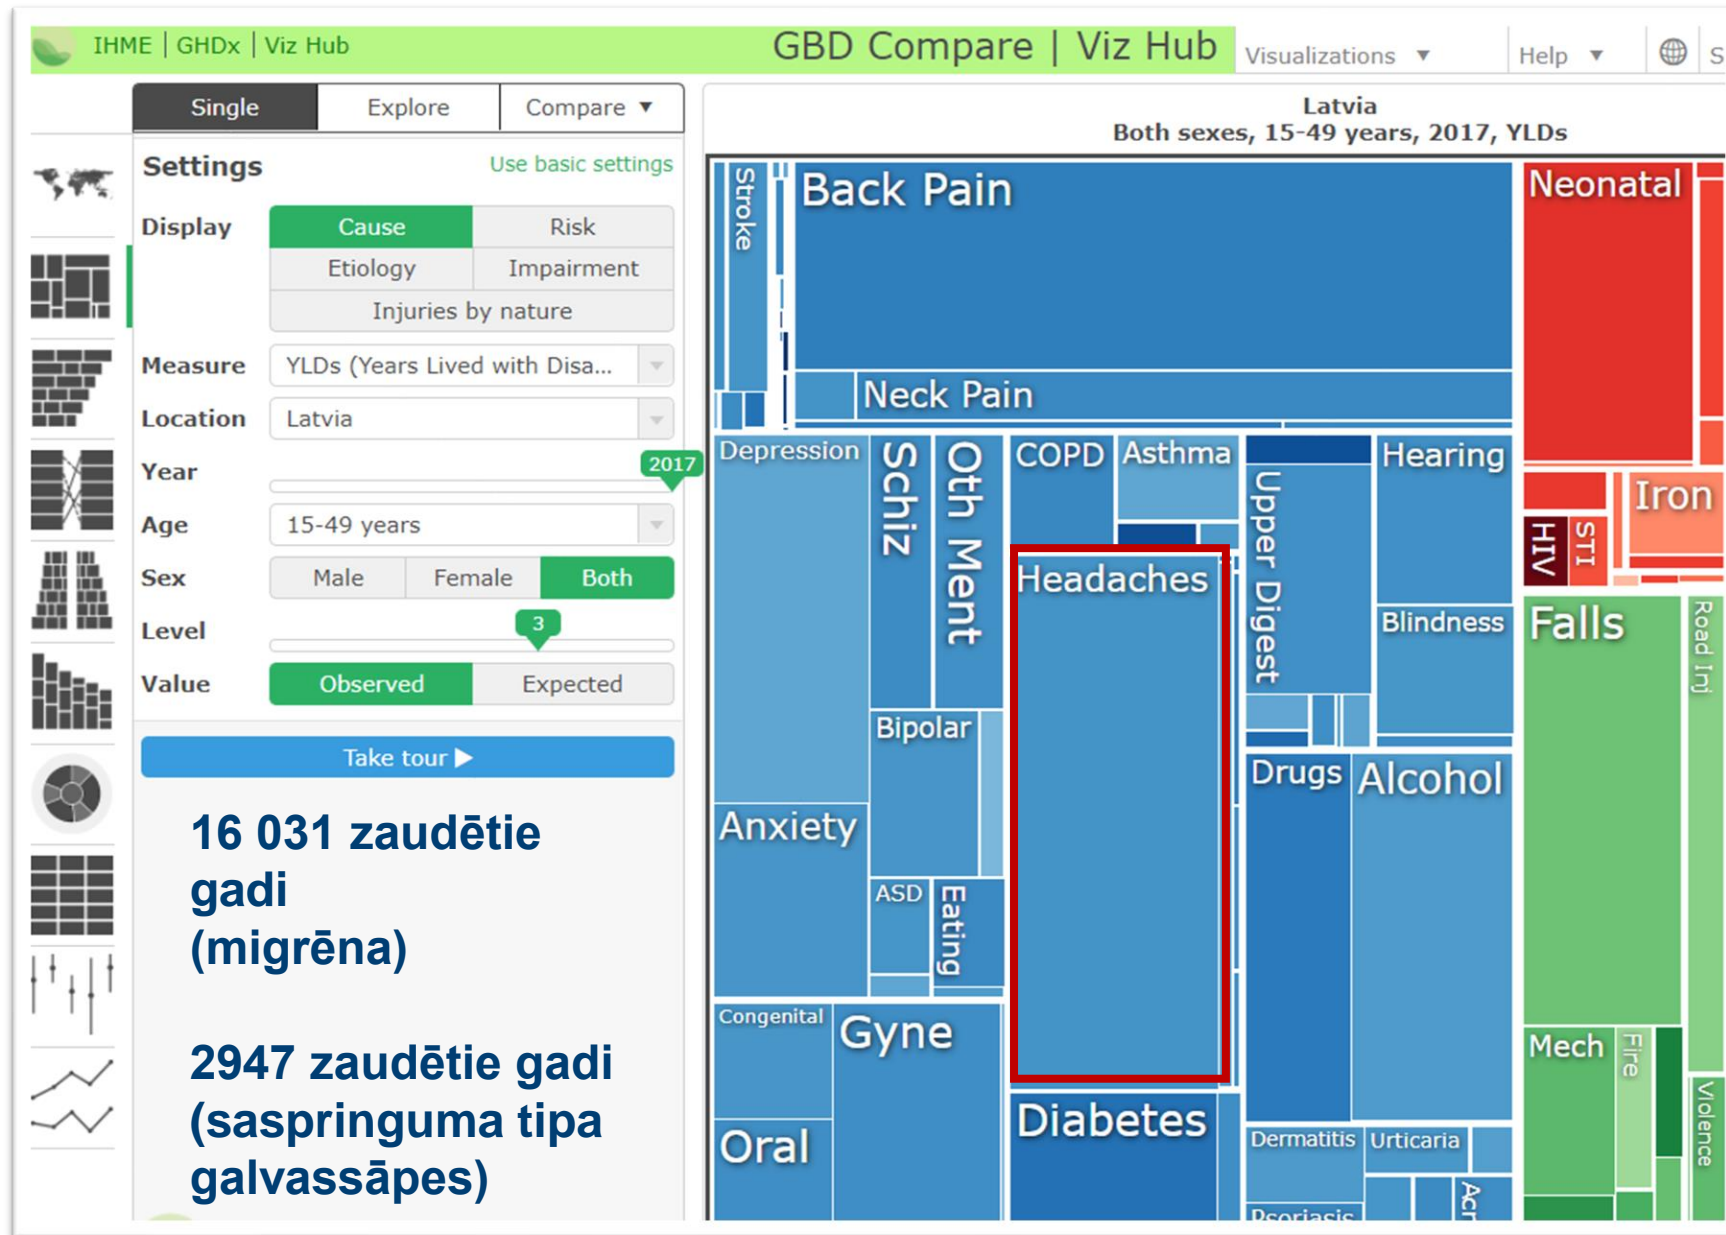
IHME | GHDx | Viz Hub

GBD Compare | Viz Hub

Visualizations ▼ Help ▼ S

Single Explore Compare ▼

Settings Use basic settings

Display Cause Risk Etiology Impairment Injuries by nature

Measure YLDs (Years Lived with Disa...

Location Latvia

Year 2017

Age 15-49 years

Sex Male Female Both

Level 3

Value Observed Expected

Take tour ▶

16 031 zaudētie gadi (migrēna)

2947 zaudētie gadi (saspringuma tipa galvassāpes)

Latvia
Both sexes, 15-49 years, 2017, YLDs

Stroke
Back Pain
Neck Pain
Neonatal
Depression
Schiz
Oth Ment
COPD
Asthma
Upper Digest
Hearing
Iron
HIV
STI
Headaches
Blindness
Falls
Road Inj
Bipolar
Drugs
Alcohol
Anxiety
ASD
Eating
Congenital
Gyne
Mech
Fire
Violence
Diabetes
Oral
Dermatitis
Urticaria
Psoriasis
Acr